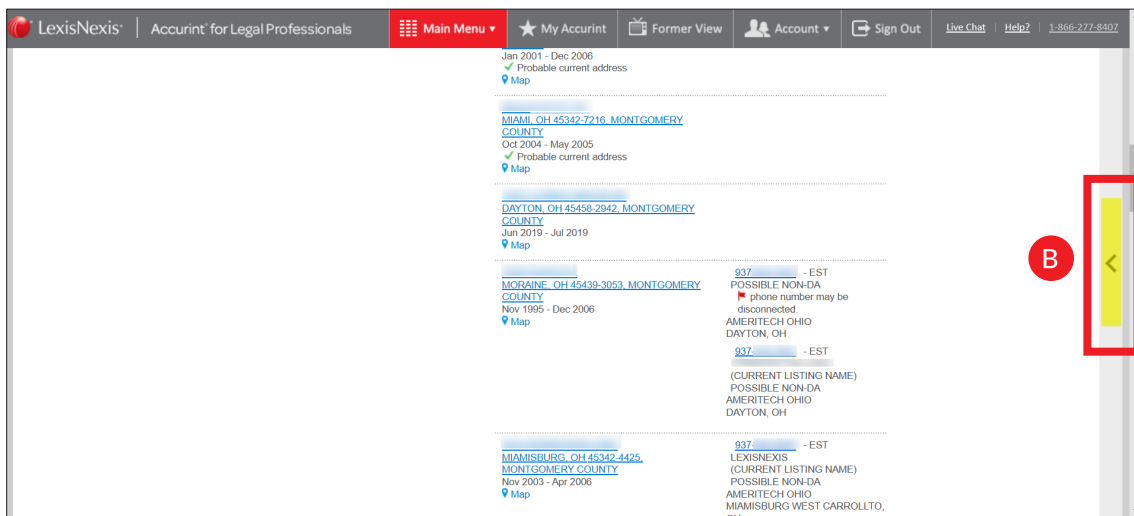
LexisNexis | Accurint for Legal Professionals
Main Menu ▾ | My Accurint | Former View | Account ▾ | Sign Out | Live Chat | Help? | 1-866-277-8407

Jan 2001 - Dec 2006
✓ Probable current address
Map

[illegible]
MIAMI, OH 45342-7216, MONTGOMERY COUNTY
Oct 2004 - May 2005
✓ Probable current address
Map

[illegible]
DAYTON, OH 45458-2942, MONTGOMERY COUNTY
Jun 2019 - Jul 2019
Map

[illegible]
MORAINE, OH 45439-3053, MONTGOMERY COUNTY
Nov 1995 - Dec 2006
Map

937-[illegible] - EST
POSSIBLE NON-DA
phone number may be disconnected.
AMERITECH OHIO
DAYTON, OH

937-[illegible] - EST
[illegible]
(CURRENT LISTING NAME)
POSSIBLE NON-DA
AMERITECH OHIO
DAYTON, OH

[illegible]
MIAMISBURG, OH 45342-4425, MONTGOMERY COUNTY
Nov 2003 - Apr 2006
Map

937-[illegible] - EST
LEXISNEXIS
(CURRENT LISTING NAME)
POSSIBLE NON-DA
AMERITECH OHIO
MIAMISBURG WEST CARROLLTO,
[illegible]

B
<